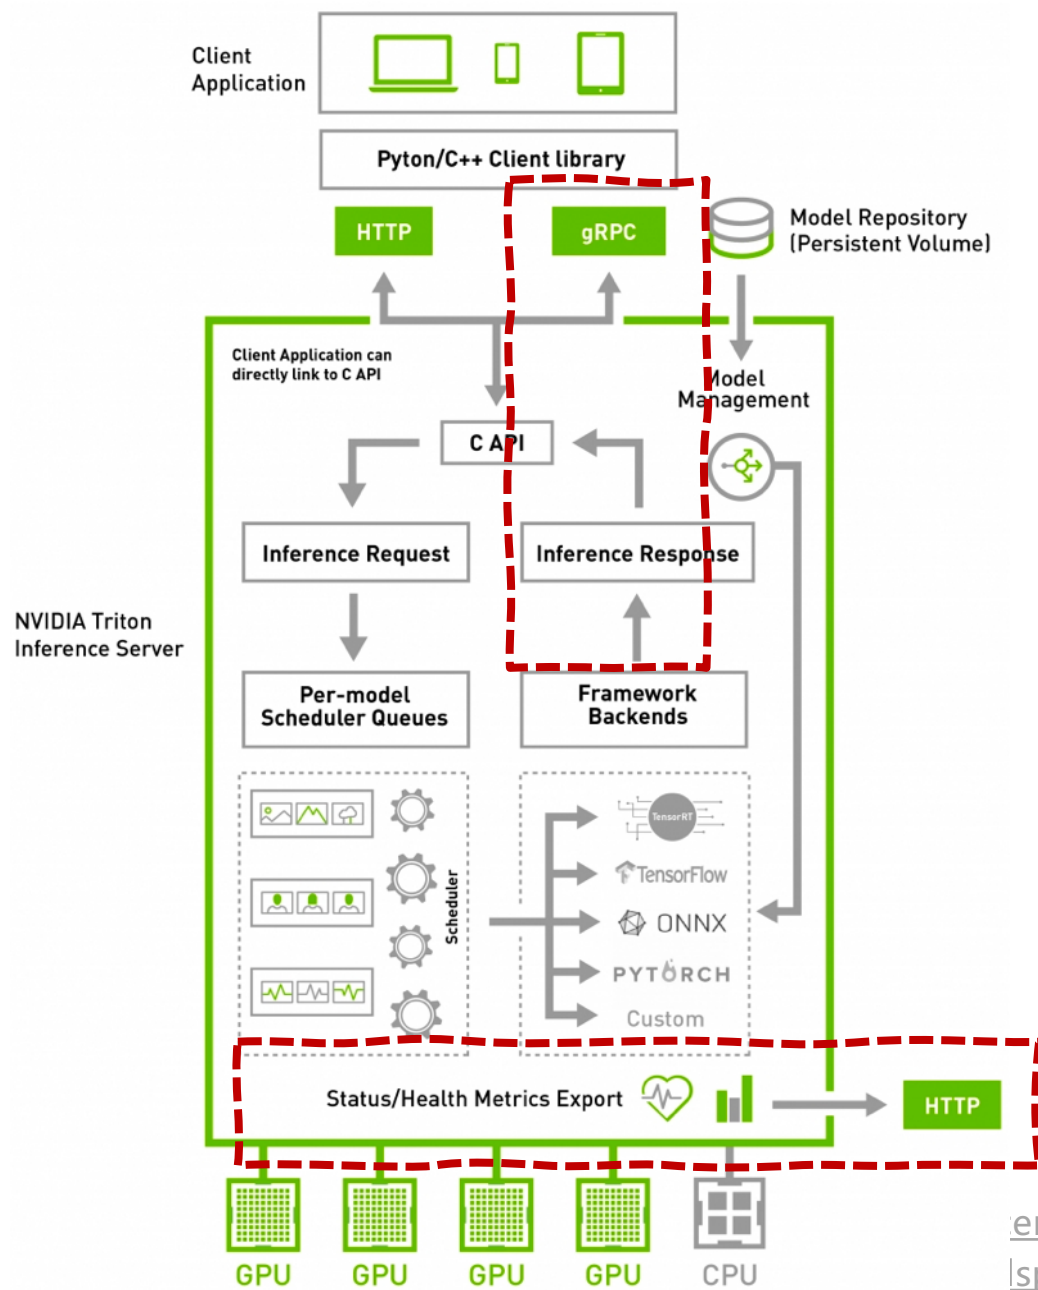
Client Application

Pyton/C++ Client library

HTTP

gRPC

Model Repository (Persistent Volume)

Client Application can directly link to C API

Model Management

C API

Inference Request

Inference Response

NVIDIA Triton Inference Server

Per-model Scheduler Queues

Framework Backends

Scheduler

TensorRT

TensorFlow

ONNX

PYTORCH

Custom

Status/Health Metrics Export

HTTP

GPU

GPU

GPU

GPU

CPU

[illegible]